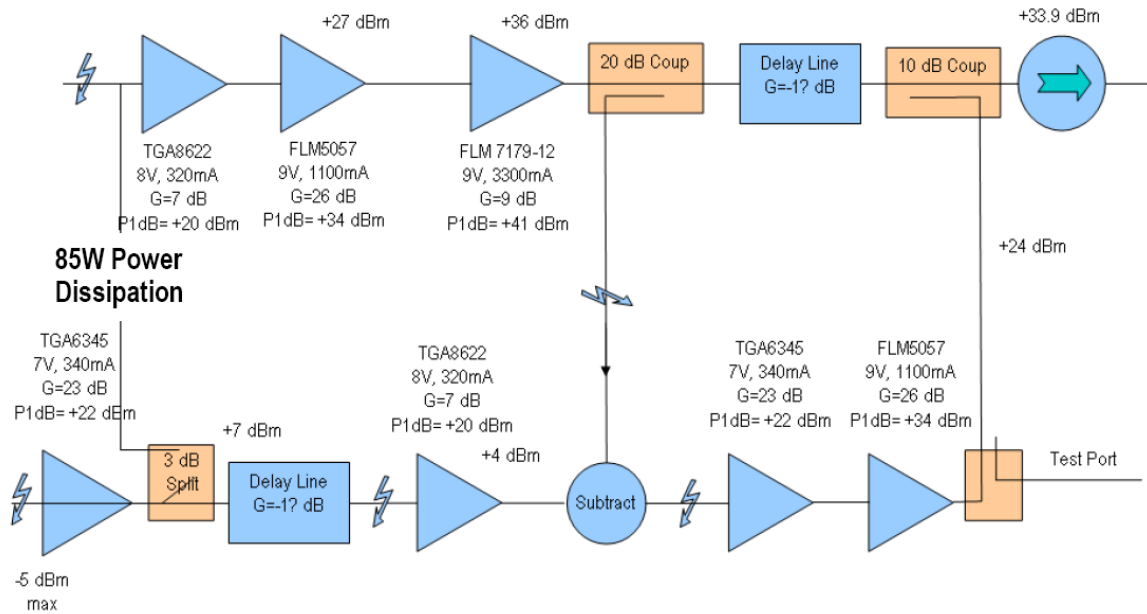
+27 dBm

+36 dBm

+33.9 dBm

20 dB Coup

Delay Line
G=-1? dB

10 dB Coup

TGA8622
8V, 320mA
G=7 dB
P1dB= +20 dBm

FLM5057
9V, 1100mA
G=26 dB
P1dB= +34 dBm

FLM 7179-12
9V, 3300mA
G=9 dB
P1dB= +41 dBm

+24 dBm

85W Power Dissipation

TGA6345
7V, 340mA
G=23 dB
P1dB= +22 dBm

+7 dBm

3 dB Split

Delay Line
G=-1? dB

TGA8622
8V, 320mA
G=7 dB
P1dB= +20 dBm

+4 dBm

Subtract

TGA6345
7V, 340mA
G=23 dB
P1dB= +22 dBm

FLM5057
9V, 1100mA
G=26 dB
P1dB= +34 dBm

Test Port

-5 dBm
max